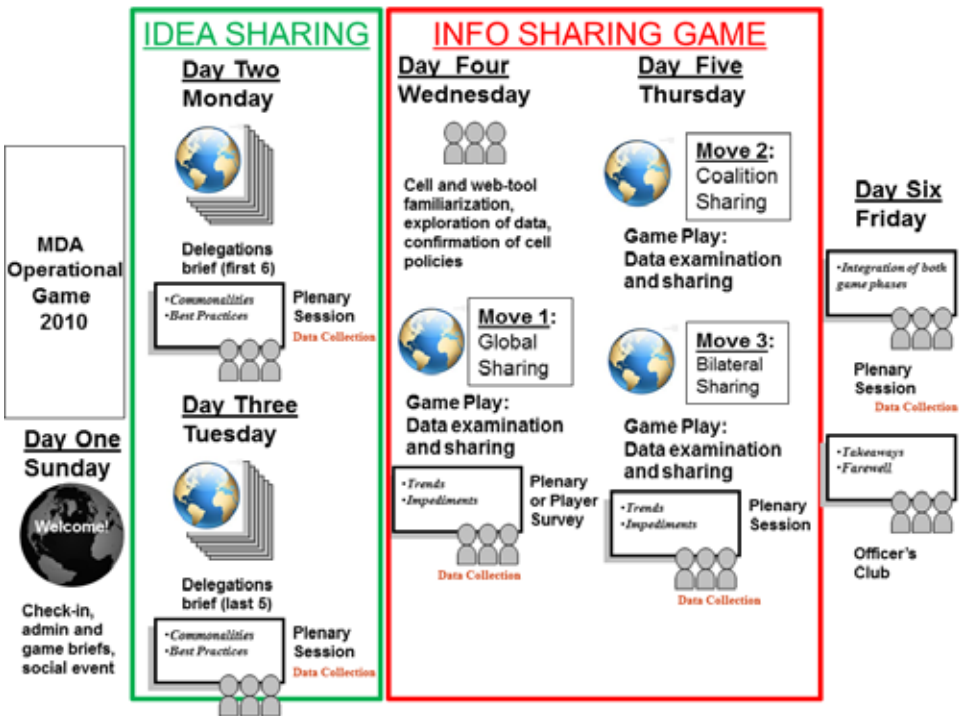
MDA Operational Game 2010

Day One
Sunday

Welcome!

Check-in, admin and game briefs, social event

IDEA SHARING

Day Two
Monday

Delegations brief (first 6)

•Commonalities
•Best Practices

Plenary Session
Data Collection

Day Three
Tuesday

Delegations brief (last 5)

•Commonalities
•Best Practices

Plenary Session
Data Collection

INFO SHARING GAME

Day Four
Wednesday

Cell and web-tool familiarization, exploration of data, confirmation of cell policies

Move 1:
Global Sharing

Game Play:
Data examination and sharing

•Trends
•Impediments

Plenary or Player Survey
Data Collection

Day Five
Thursday

Move 2:
Coalition Sharing

Game Play:
Data examination and sharing

Move 3:
Bilateral Sharing

Game Play:
Data examination and sharing

•Trends
•Impediments

Plenary Session
Data Collection

Day Six
Friday

•Integration of both game phases

Plenary Session
Data Collection

•Takeaways
•Farewell

Officer's Club